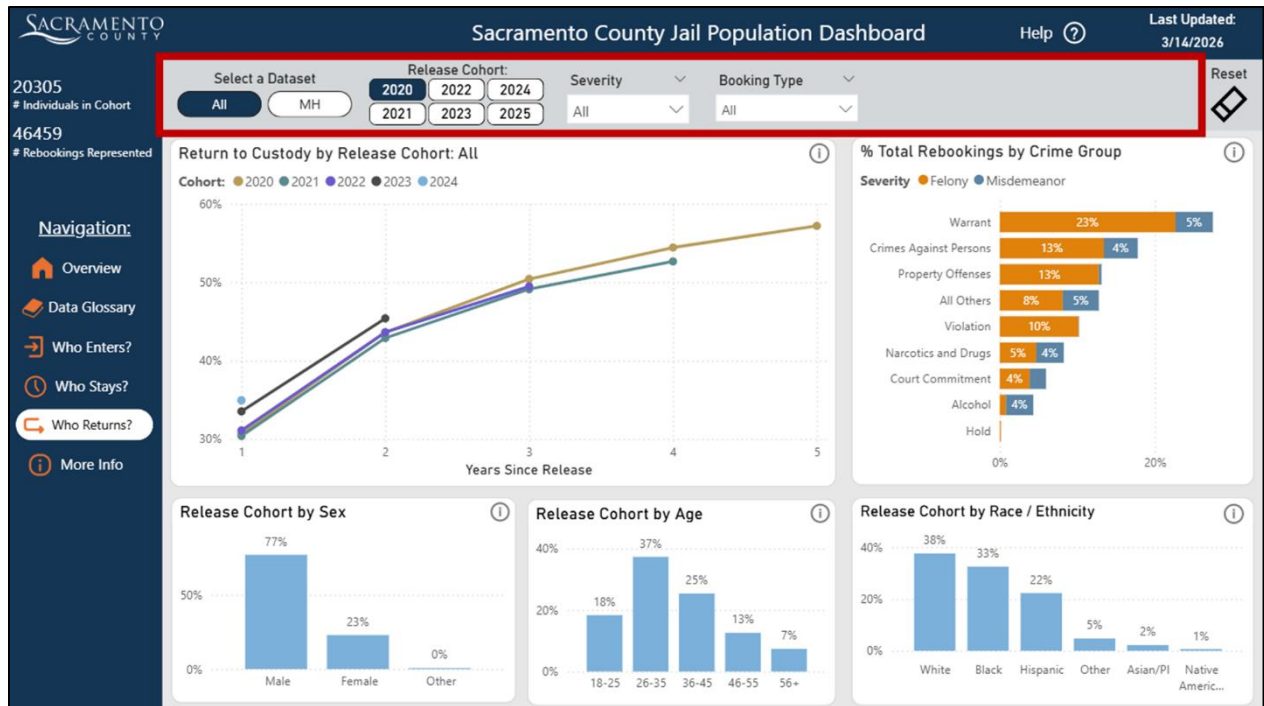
SACRAMENTO COUNTY

Sacramento County Jail Population Dashboard

Help ?

Last Updated: 3/14/2026

20305
# Individuals in Cohort

46459
# Rebookings Represented

Select a Dataset
All MH

Release Cohort:
2020 2022 2024
2021 2023 2025

Severity
All

Booking Type
All

Reset

Navigation:
Overview
Data Glossary
Who Enters?
Who Stays?
Who Returns?
More Info

Return to Custody by Release Cohort: All

Cohort: 2020 2021 2022 2023 2024

60%
50%
40%
30%
1 2 3 4 5
Years Since Release

% Total Rebookings by Crime Group

Severity Felony Misdemeanor

Warrant 23% 5%
Crimes Against Persons 13% 4%
Property Offenses 13%
All Others 8% 5%
Violation 10%
Narcotics and Drugs 5% 4%
Court Commitment 4%
Alcohol 4%
Hold
0% 20%

Release Cohort by Sex

| | Male | Female | Other |
|---|---|---|---|
| | 77% | 23% | 0% |

50%
0%

Release Cohort by Age

| 18-25 | 26-35 | 36-45 | 46-55 | 56+ |
|---|---|---|---|---|
| 18% | 37% | 25% | 13% | 7% |

40%
20%
0%

Release Cohort by Race / Ethnicity

| White | Black | Hispanic | Other | Asian/PI | Native Americ... |
|---|---|---|---|---|---|
| 38% | 33% | 22% | 5% | 2% | 1% |

40%
20%
0%